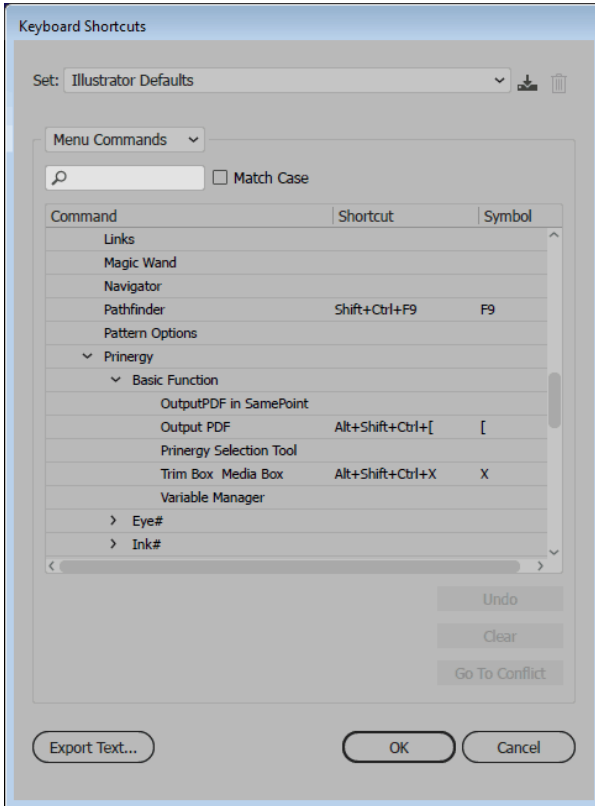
Keyboard Shortcuts

Set: Illustrator Defaults

Menu Commands

Match Case

| Command | Shortcut | Symbol |
|---|---|---|
| Links | | |
| Magic Wand | | |
| Navigator | | |
| Pathfinder | Shift+Ctrl+F9 | F9 |
| Pattern Options | | |
| Prinergy | | |
| Basic Function | | |
| OutputPDF in SamePoint | | |
| Output PDF | Alt+Shift+Ctrl+[ | [ |
| Prinergy Selection Tool | | |
| Trim Box Media Box | Alt+Shift+Ctrl+X | X |
| Variable Manager | | |
| Eye# | | |
| Ink# | | |

Undo

Clear

Go To Conflict

Export Text...

OK

Cancel